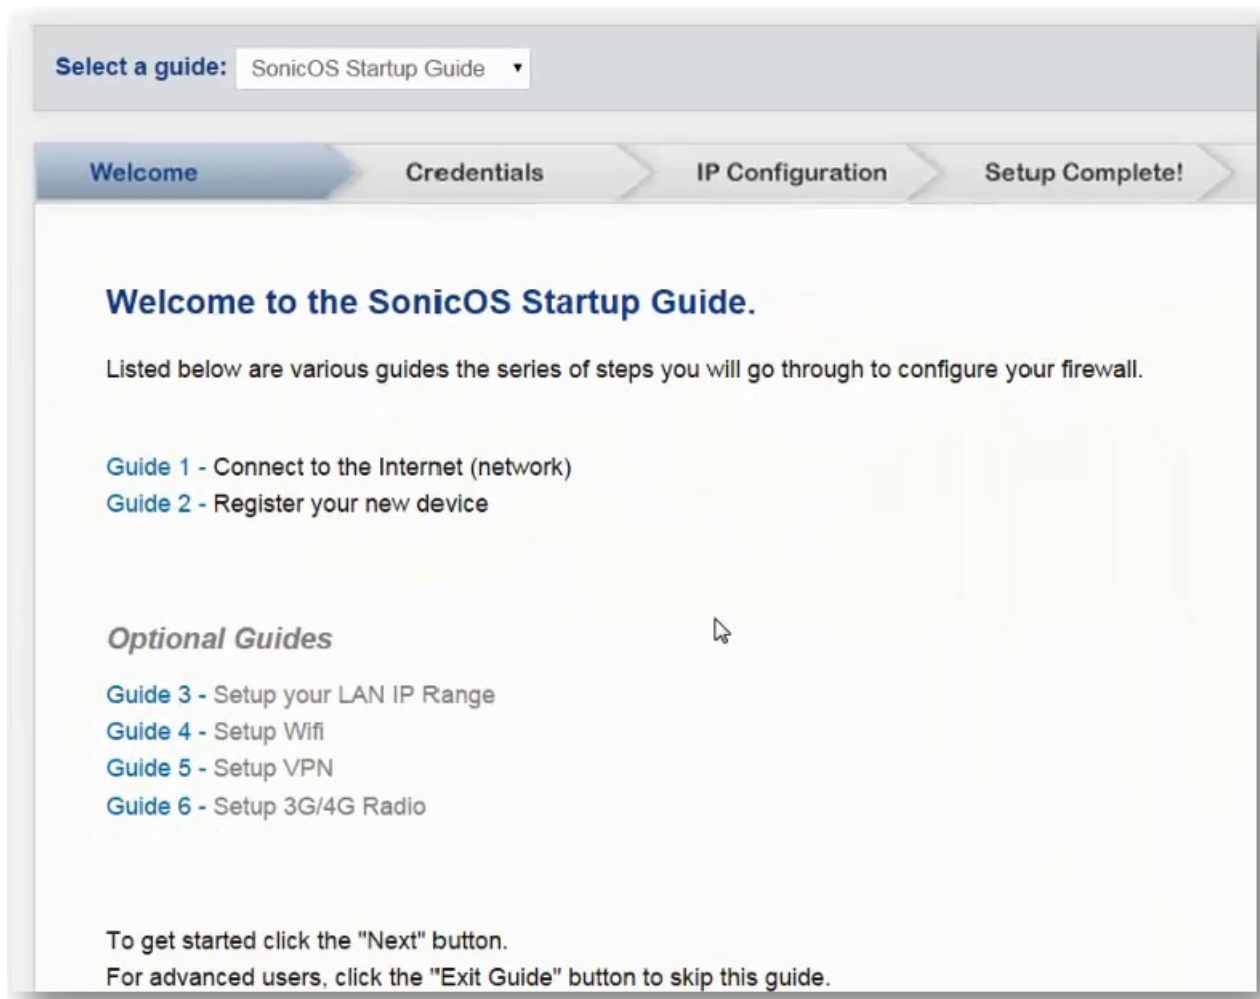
Select a guide: SonicOS Startup Guide

Welcome Credentials IP Configuration Setup Complete!

Welcome to the SonicOS Startup Guide.

Listed below are various guides the series of steps you will go through to configure your firewall.

Guide 1 - Connect to the Internet (network)
Guide 2 - Register your new device

Optional Guides

Guide 3 - Setup your LAN IP Range
Guide 4 - Setup Wifi
Guide 5 - Setup VPN
Guide 6 - Setup 3G/4G Radio

To get started click the "Next" button.
For advanced users, click the "Exit Guide" button to skip this guide.